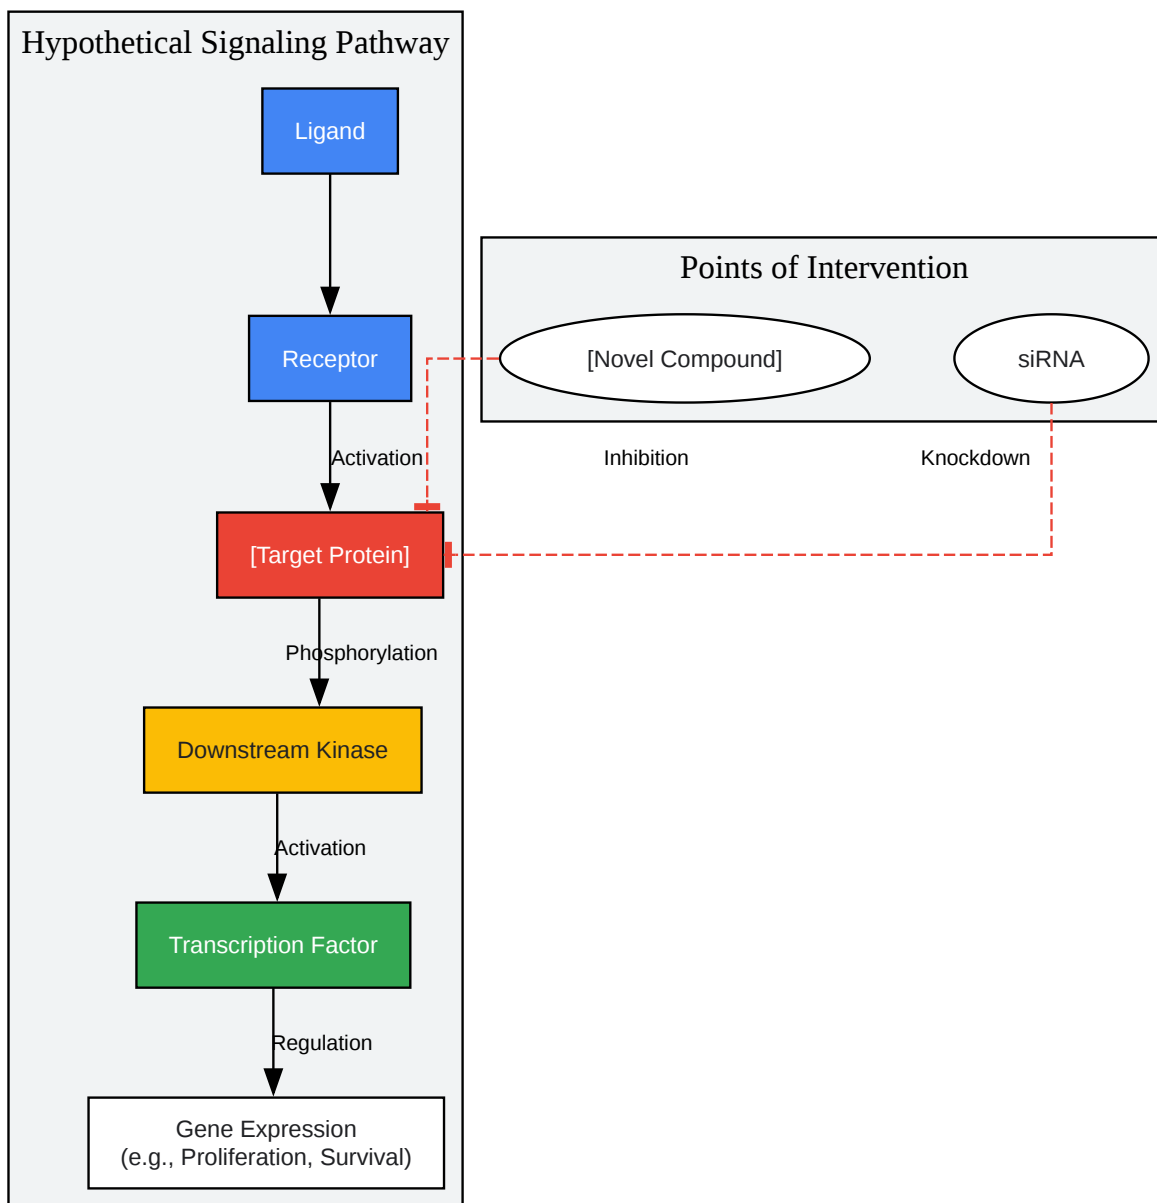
Hypothetical Signaling Pathway

Ligand

Receptor

Activation

[Target Protein]

Phosphorylation

Downstream Kinase

Activation

Transcription Factor

Regulation

Gene Expression
(e.g., Proliferation, Survival)

Points of Intervention

[Novel Compound]

siRNA

Inhibition

Knockdown